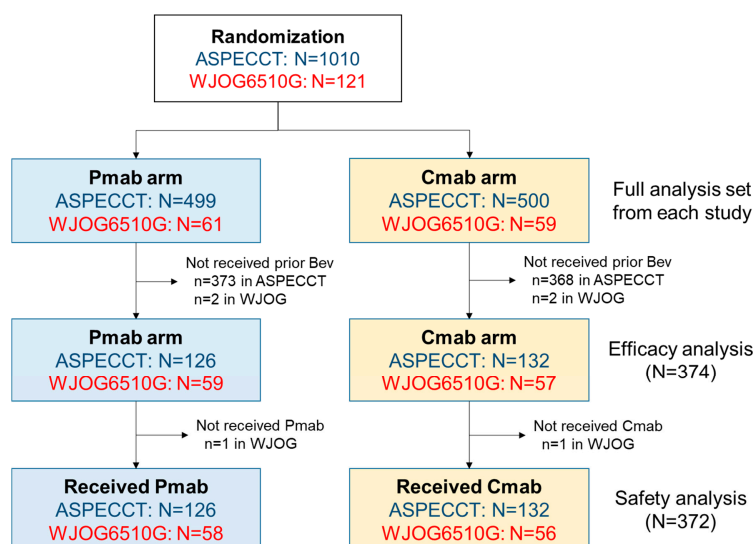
Randomization
ASPECCT: N=1010
WJOG6510G: N=121

Pmab arm
ASPECCT: N=499
WJOG6510G: N=61

Cmab arm
ASPECCT: N=500
WJOG6510G: N=59

Full analysis set from each study

Not received prior Bev
n=373 in ASPECCT
n=2 in WJOG

Not received prior Bev
n=368 in ASPECCT
n=2 in WJOG

Pmab arm
ASPECCT: N=126
WJOG6510G: N=59

Cmab arm
ASPECCT: N=132
WJOG6510G: N=57

Efficacy analysis
(N=374)

Not received Pmab
n=1 in WJOG

Not received Cmab
n=1 in WJOG

Received Pmab
ASPECCT: N=126
WJOG6510G: N=58

Received Cmab
ASPECCT: N=132
WJOG6510G: N=56

Safety analysis
(N=372)